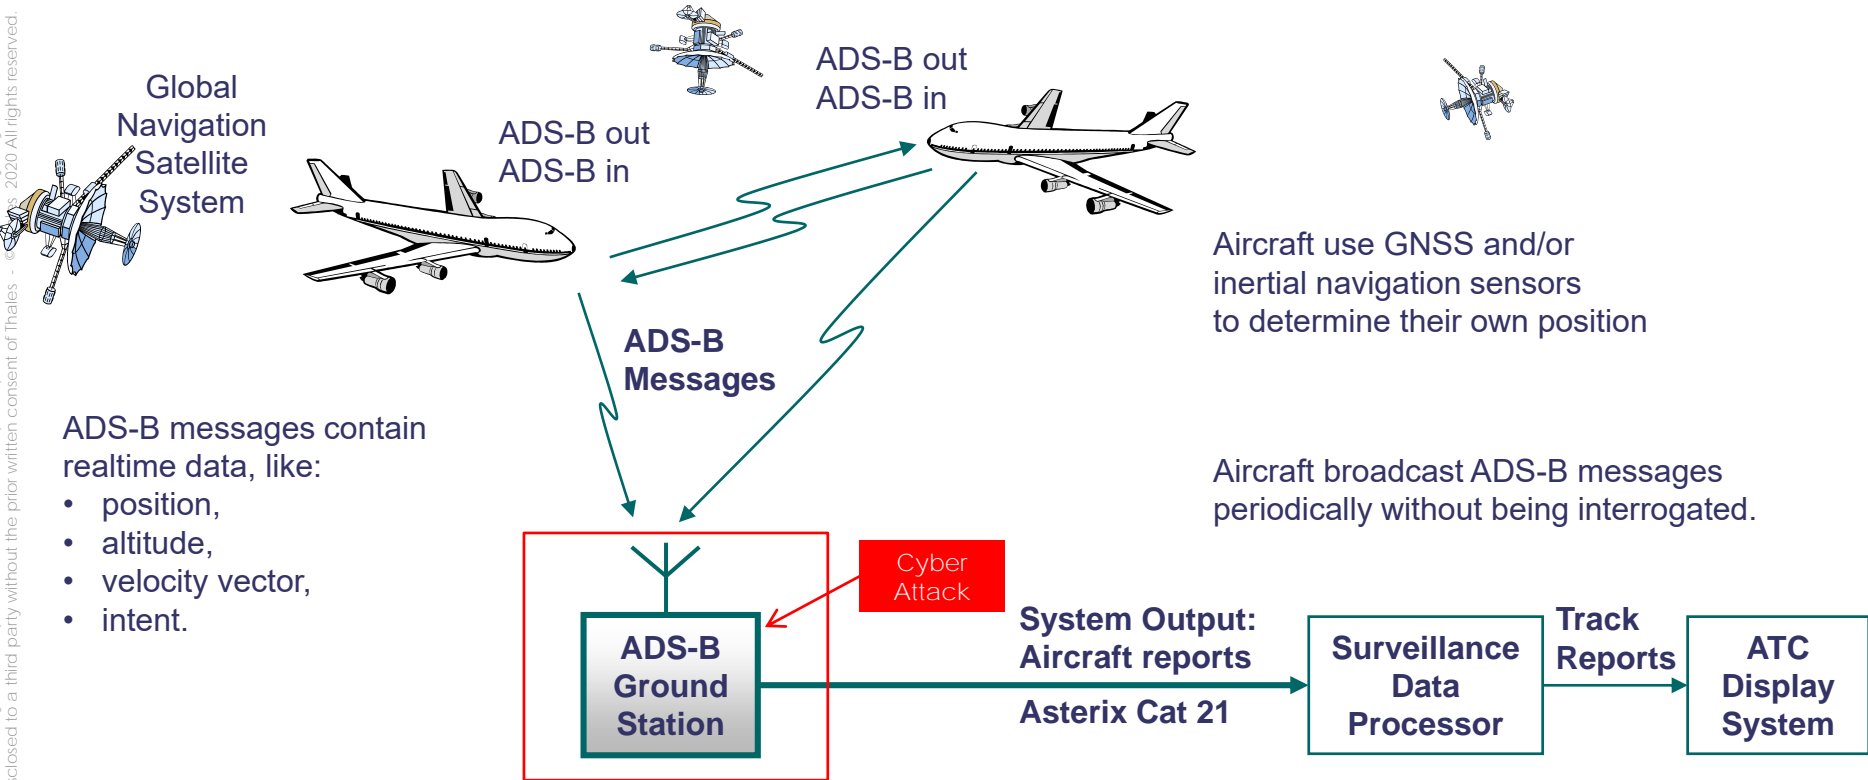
closed to a third party without the prior written consent of Thales - © Thales 2020 All rights reserved.

Global Navigation Satellite System

ADS-B out
ADS-B in

ADS-B out
ADS-B in

Aircraft use GNSS and/or inertial navigation sensors to determine their own position

ADS-B Messages

ADS-B messages contain realtime data, like:
• position,
• altitude,
• velocity vector,
• intent.

Aircraft broadcast ADS-B messages periodically without being interrogated.

Cyber Attack

ADS-B Ground Station

System Output: Aircraft reports

Asterix Cat 21

Surveillance Data Processor

Track Reports

ATC Display System